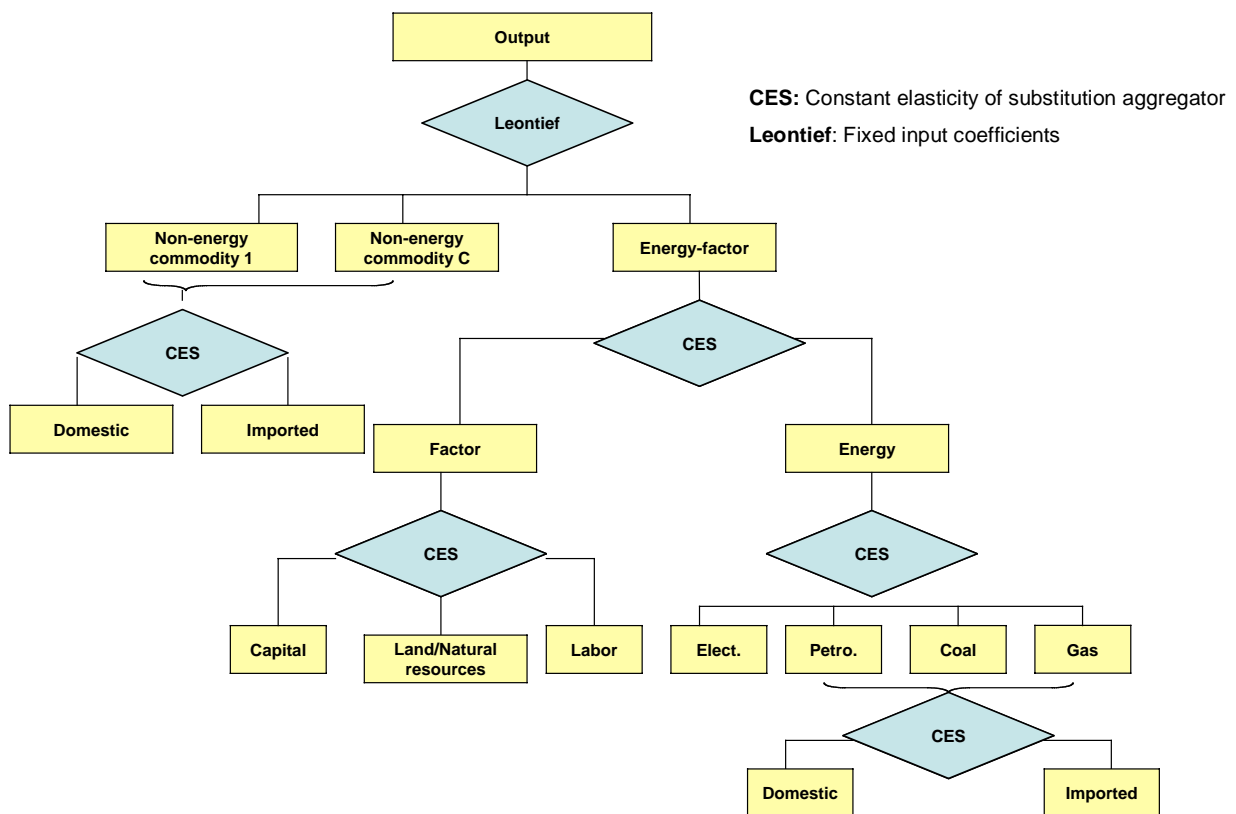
Output

CES: Constant elasticity of substitution aggregator
Leontief: Fixed input coefficients

Leontief

Non-energy commodity 1

Non-energy commodity C

Energy-factor

CES

CES

Domestic

Imported

Factor

Energy

CES

CES

Capital

Land/Natural resources

Labor

Elect.

Petro.

Coal

Gas

CES

Domestic

Imported